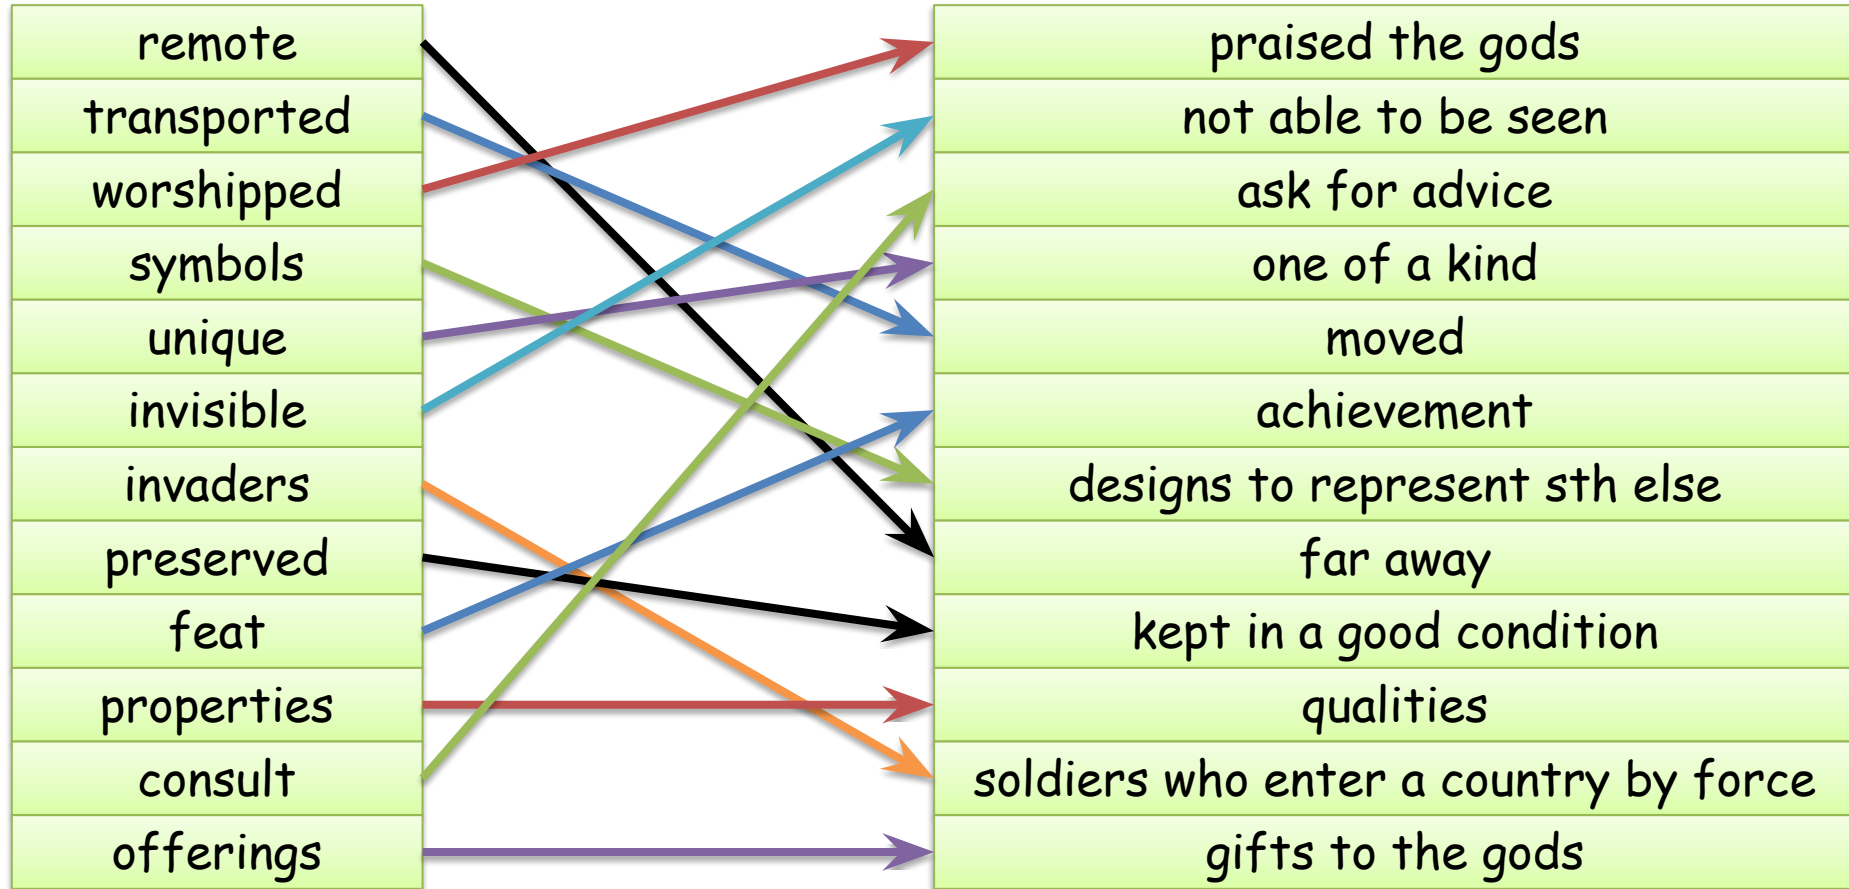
| | |
|---|---|
| remote | praised the gods |
| transported | not able to be seen |
| worshipped | ask for advice |
| symbols | one of a kind |
| unique | moved |
| invisible | achievement |
| invaders | designs to represent sth else |
| preserved | far away |
| feat | kept in a good condition |
| properties | qualities |
| consult | soldiers who enter a country by force |
| offerings | gifts to the gods |